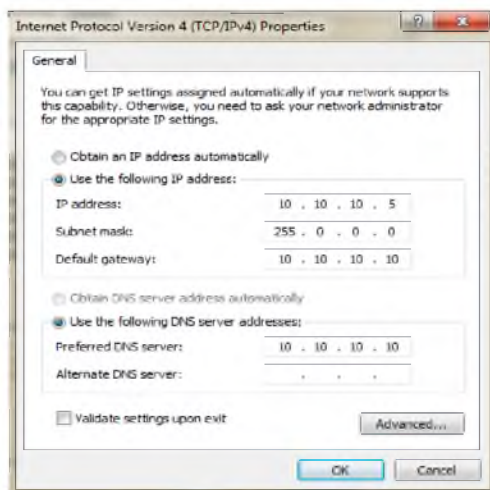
Internet Protocol Version 4 (TCP/IPv4) Properties

?

General

You can get IP settings assigned automatically if your network supports this capability. Otherwise, you need to ask your network administrator for the appropriate IP settings.

Obtain an IP address automatically

Use the following IP address:

IP address: 10 . 10 . 10 . 5

Subnet mask: 255 . 0 . 0 . 0

Default gateway: 10 . 10 . 10 . 10

Obtain DNS server address automatically

Use the following DNS server addresses:

Preferred DNS server: 10 . 10 . 10 . 10

Alternate DNS server: . . .

Validate settings upon exit

Advanced...

OK

Cancel